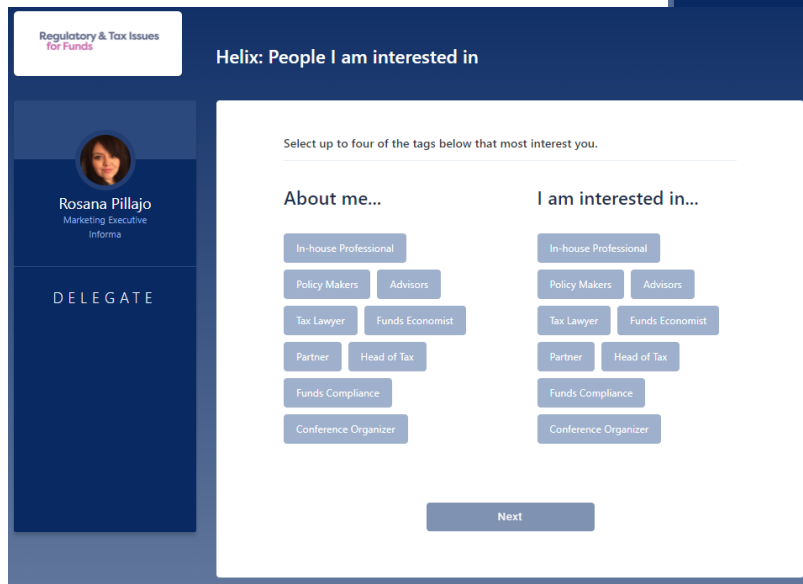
Regulatory & Tax Issues for Funds

Helix: People I am interested in

Rosana Pillajo
Marketing Executive
Informa

DELEGATE

Select up to four of the tags below that most interest you.

About me...

In-house Professional
Policy Makers
Advisors
Tax Lawyer
Funds Economist
Partner
Head of Tax
Funds Compliance
Conference Organizer

I am interested in...

In-house Professional
Policy Makers
Advisors
Tax Lawyer
Funds Economist
Partner
Head of Tax
Funds Compliance
Conference Organizer

Next